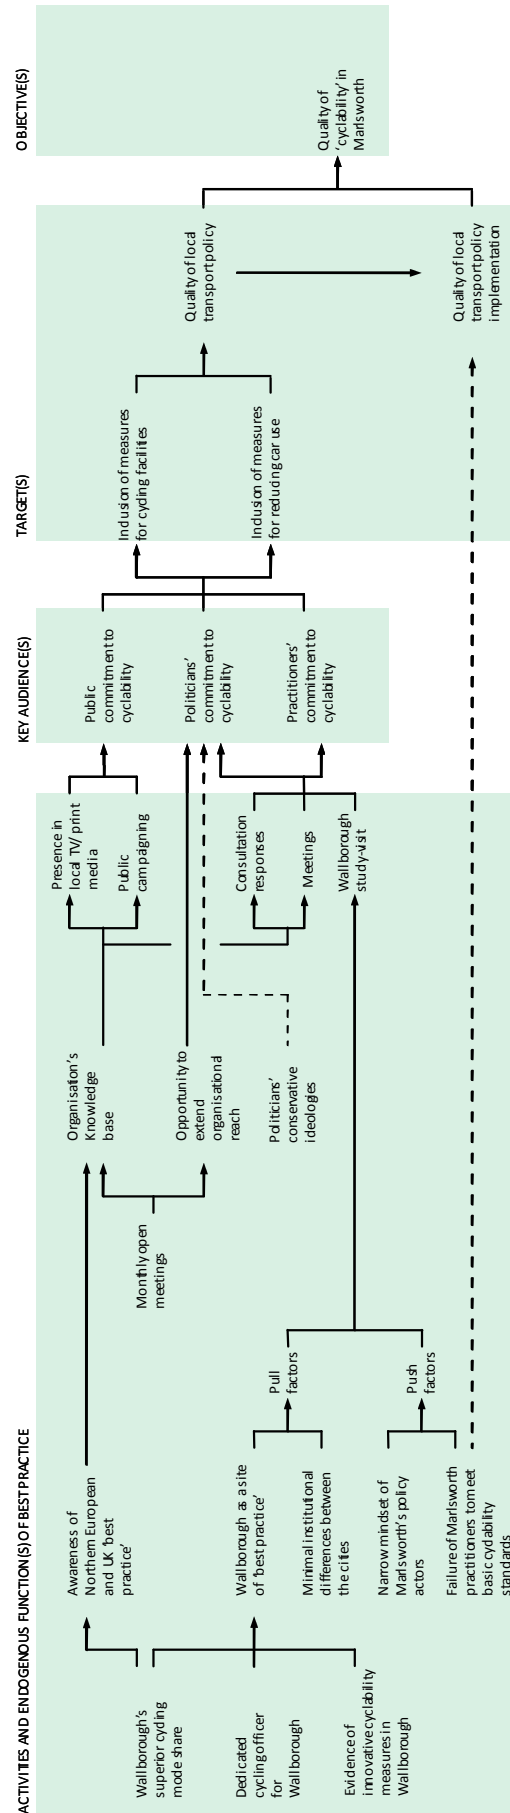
OBJECTIVE(S)

Quality of 'cyclability' in Marlsworth

TARGET(S)

Quality of local transport policy

Quality of local transport policy implementation

Inclusion of measures for cycling facilites

Inclusion of measures for reducing car use

KEY AUDIENCE(S)

Public commitment to cyclability

Politicians' commitment to cyclability

Practitioners' commitment to cyclability

ACTIVITIES AND ENDOGENOUS FUNCTION(S) OF BEST PRACTICE

Presence in local TV/ print media

Public campaigning

Consultation responses

Meetings

Wallborough study-visit

Organisation's Knowledge base

Opportunity to extend organisational reach

Politicians' conservative ideologies

Monthly open meetings

Pull factors

Push factors

Awareness of Northern European and UK 'best practice'

Wallborough as a site of 'best practice'

Minimal institutional differences between the cities

Narrow mindset of Marlsworth's policy actors

Failure of Marlsworth practitioners to meet basic cyclability standards

Wallborough's superior cycling mode share

Dedicated cycling officer for Wallborough

Evidence of innovative cyclability measures in Wallborough